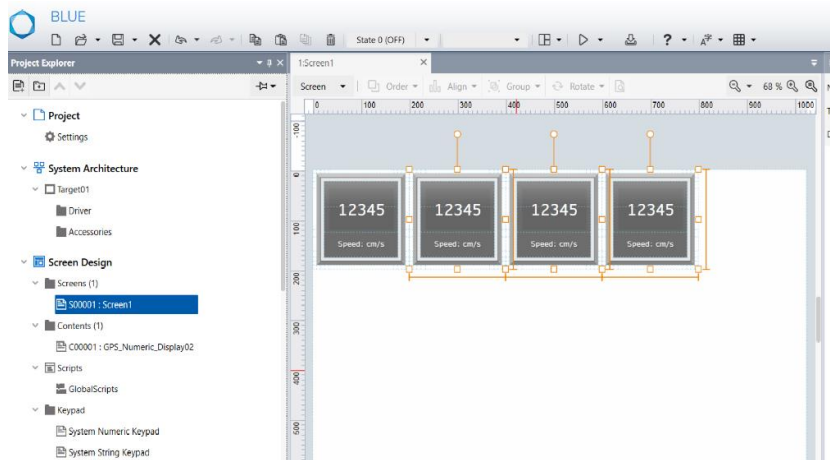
BLUE

State 0 (OFF)

Project Explorer

Project

Settings

System Architecture

Target01

Driver

Accessories

Screen Design

Screens (1)

S00001 : Screen1

Contents (1)

C00001 : GPS_Numeric_Display02

Scripts

GlobalScripts

Keypad

System Numeric Keypad

System String Keypad

1:Screen1

Screen

Order

Align

Group

Rotate

68 %

0 100 200 300 400 500 600 700 800 900 1000

100 0 100 200 300 400 500

12345

Speed: cm/s

12345

Speed: cm/s

12345

Speed: cm/s

12345

Speed: cm/s